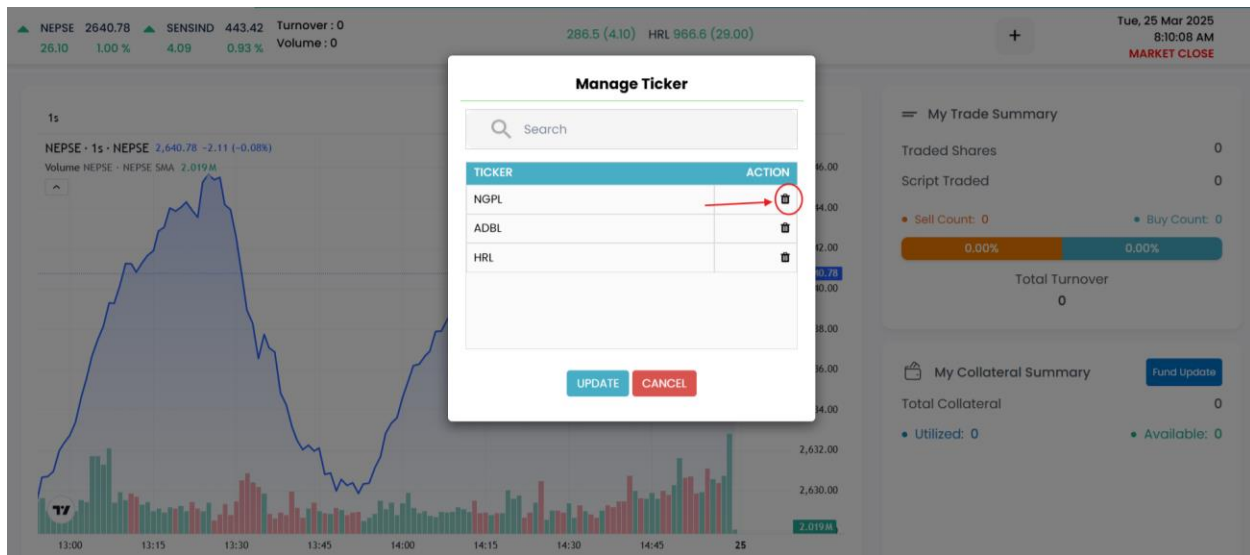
NEPSE 2640.78 26.10 1.00 % SENSIND 443.42 4.09 0.93 % Turnover : 0 Volume : 0

286.5 (4.10) HRL 966.6 (29.00)

+

Tue, 25 Mar 2025
8:10:08 AM
MARKET CLOSE

1s

NEPSE · 1s · NEPSE 2,640.78 -2.11 (-0.08%)
Volume NEPSE · NEPSE SMA 2.019 M

Manage Ticker

Search

| TICKER | ACTION |
|---|---|
| NGPL | |
| ADBL | |
| HRL | |

UPDATE CANCEL

46.00
44.00
42.00
40.78
40.00
38.00
36.00
34.00
2,632.00
2,630.00
2.019M

13:00 13:15 13:30 13:45 14:00 14:15 14:30 14:45 25

My Trade Summary

Traded Shares 0
Script Traded 0
• Sell Count: 0 • Buy Count: 0
0.00% 0.00%
Total Turnover
0

My Collateral Summary
Fund Update
Total Collateral 0
• Utilized: 0 • Available: 0